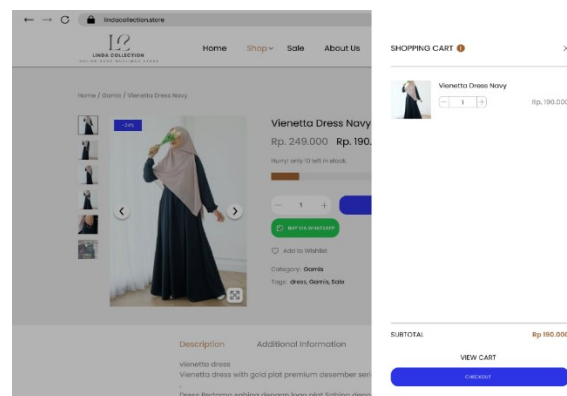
lindacollection.store

LINDA COLLECTION
ONLINE SHOP MUSLIMAH STORE

Home Shop Sale About Us

Home / Gamis / Vienetta Dress Navy

-24%

Vienetta Dress Navy

Rp. 249.000 Rp. 190.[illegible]

Hurry! only 10 left in stock.

1

BUY VIA WHATSAPP

Add to Wishlist

Category: Gamis

Tags: dress, Gamis, Sale

Description Additional Information

vienetta dress
Vienetta dress with gold plat premium desember seri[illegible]

Dress Pedrama sablon dengam logo plat Sablon dres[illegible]

SHOPPING CART 1

Vienetta Dress Navy
1
Rp. 190.000

SUBTOTAL Rp 190.000

VIEW CART

CHECKOUT